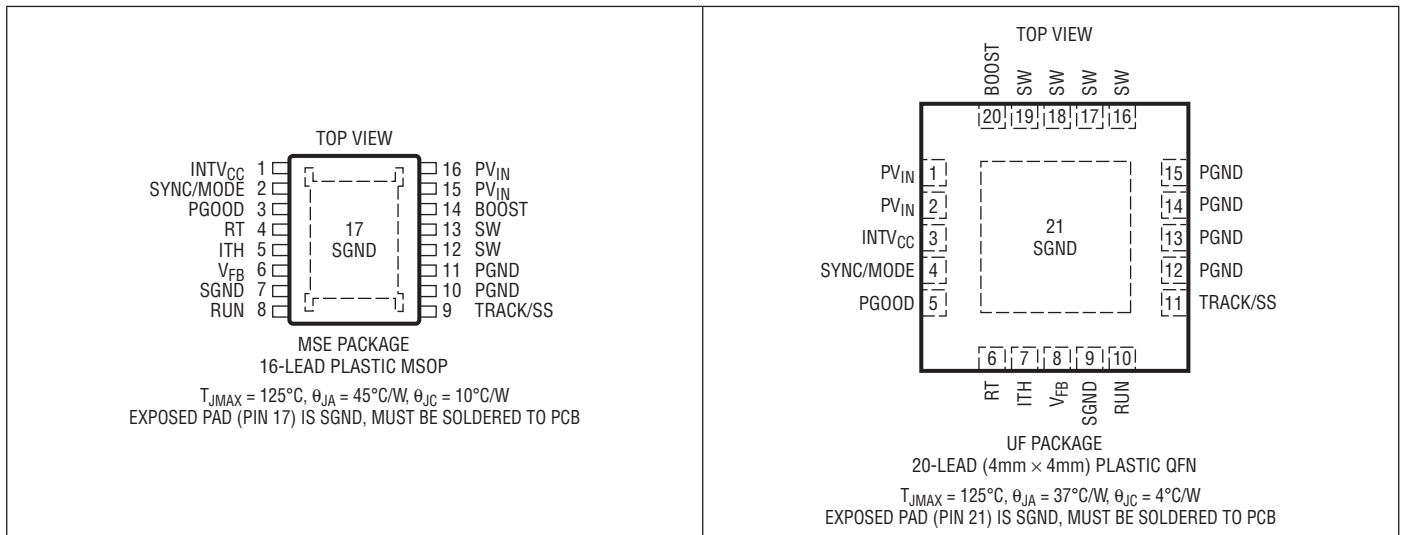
TOP VIEW

$INTV_{CC}$ 1
SYNC/MODE 2
PGOOD 3
RT 4
ITH 5
$V_{FB}$ 6
SGND 7
RUN 8

17
SGND

16 $PV_{IN}$
15 $PV_{IN}$
14 BOOST
13 SW
12 SW
11 PGND
10 PGND
9 TRACK/SS

MSE PACKAGE
16-LEAD PLASTIC MSOP

$T_{JMAX} = 125°C$, $\theta_{JA} = 45°C/W$, $\theta_{JC} = 10°C/W$
EXPOSED PAD (PIN 17) IS SGND, MUST BE SOLDERED TO PCB

TOP VIEW

BOOST SW SW SW SW
20 19 18 17 16

$PV_{IN}$ 1
$PV_{IN}$ 2
$INTV_{CC}$ 3
SYNC/MODE 4
PGOOD 5

21
SGND

15 PGND
14 PGND
13 PGND
12 PGND
11 TRACK/SS

6 7 8 9 10
RT ITH $V_{FB}$ SGND RUN

UF PACKAGE
20-LEAD (4mm × 4mm) PLASTIC QFN

$T_{JMAX} = 125°C$, $\theta_{JA} = 37°C/W$, $\theta_{JC} = 4°C/W$
EXPOSED PAD (PIN 21) IS SGND, MUST BE SOLDERED TO PCB